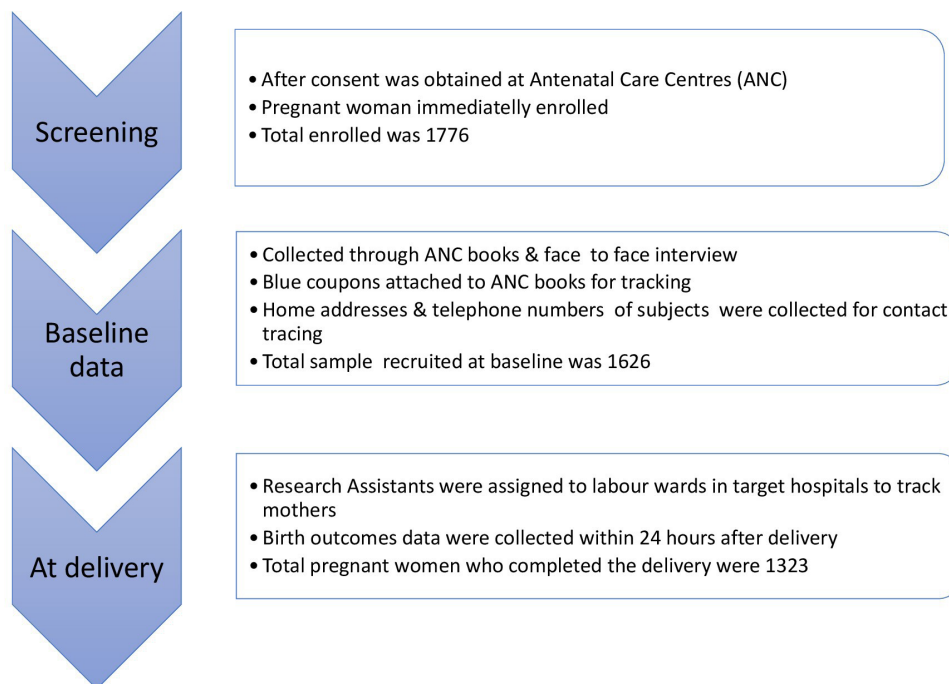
Screening

• After consent was obtained at Antenatal Care Centres (ANC)
• Pregnant woman immediately enrolled
• Total enrolled was 1776

Baseline data

• Collected through ANC books & face to face interview
• Blue coupons attached to ANC books for tracking
• Home addresses & telephone numbers of subjects were collected for contact tracing
• Total sample recruited at baseline was 1626

At delivery

• Research Assistants were assigned to labour wards in target hospitals to track mothers
• Birth outcomes data were collected within 24 hours after delivery
• Total pregnant women who completed the delivery were 1323